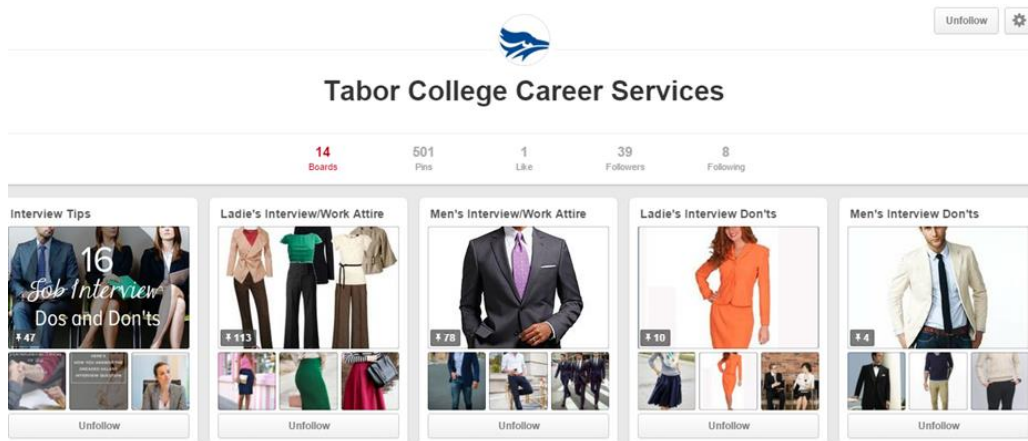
Unfollow

Tabor College Career Services

14 Boards
501 Pins
1 Like
39 Followers
8 Following

Interview Tips

16 Job Interview Dos and Don'ts

47

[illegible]

Unfollow

Ladie's Interview/Work Attire

113

Unfollow

Men's Interview/Work Attire

78

Unfollow

Ladie's Interview Don'ts

10

Unfollow

Men's Interview Don'ts

4

Unfollow